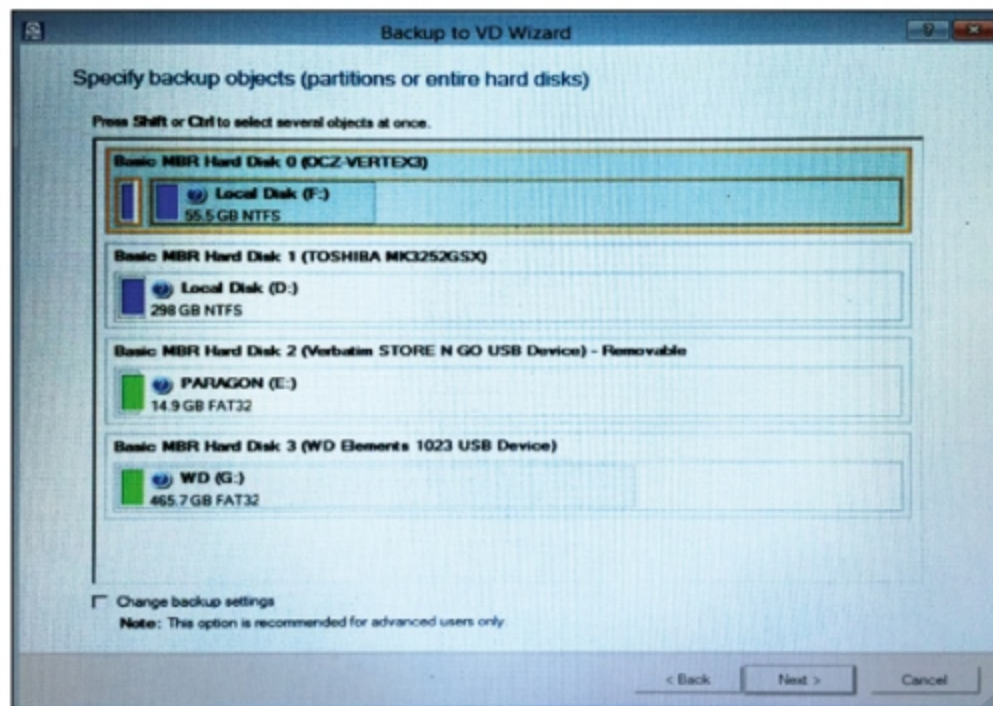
Backup to VD Wizard

Specify backup objects (partitions or entire hard disks)

Press Shift or Ctrl to select several objects at once.

Basic MBR Hard Disk 0 (OCZ-VERTEX3)

Local Disk (F:)
55.5 GB NTFS

Basic MBR Hard Disk 1 (TOSHIBA MK3252GSX)

Local Disk (D:)
298 GB NTFS

Basic MBR Hard Disk 2 (Verbatim STORE N GO USB Device) - Removable

PARAGON (E:)
14.9 GB FAT32

Basic MBR Hard Disk 3 (WD Elements 1023 USB Device)

WD (G:)
465.7 GB FAT32

Change backup settings
Note: This option is recommended for advanced users only.

< Back
Next >
Cancel